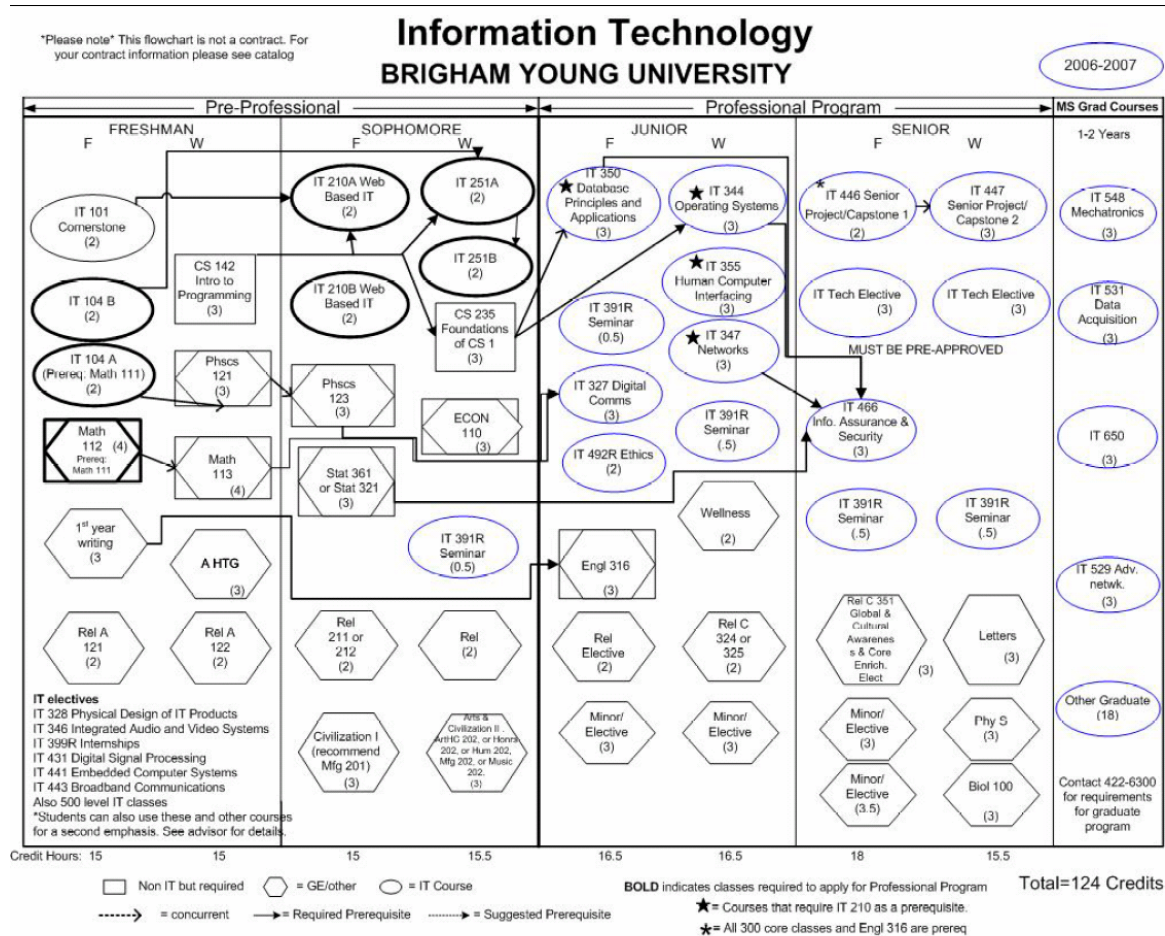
*Please note* This flowchart is not a contract. For your contract information please see catalog

Information Technology
BRIGHAM YOUNG UNIVERSITY

2006-2007

Pre-Professional

Professional Program

MS Grad Courses

FRESHMAN
F W

SOPHOMORE
F W

JUNIOR
F W

SENIOR
F W

1-2 Years

IT 101 Cornerstone (2)

IT 104 B (2)

IT 104 A (Prereq: Math 111) (2)

Math 112 (4) Prereq: Math 111

1st year writing (3

Rel A 121 (2)

CS 142 Intro to Programming (3)

Phscs 121 (3)

Math 113 (4)

A HTG (3)

Rel A 122 (2)

IT 210A Web Based IT (2)

IT 210B Web Based IT (2)

Phscs 123 (3)

Stat 361 or Stat 321 (3)

Rel 211 or 212 (2)

Civilization I (recommend Mfg 201) (3)

IT 251A (2)

IT 251B (2)

CS 235 Foundations of CS 1 (3)

ECON 110 (3)

IT 391R Seminar (0.5)

Rel (2)

Arts & Civilization II - ArtHC 202, or Honrs 202, or Hum 202, Mfg 202, or Music 202. (3)

IT 350 Database Principles and Applications (3)

IT 391R Seminar (0.5)

IT 327 Digital Comms (3)

IT 492R Ethics (2)

Engl 316 (3)

Rel Elective (2)

Minor/ Elective (3)

IT 344 Operating Systems (3)

IT 355 Human Computer Interfacing (3)

IT 347 Networks (3)

IT 391R Seminar (.5)

Wellness (2)

Rel C 324 or 325 (2)

Minor/ Elective (3)

IT 446 Senior Project/Capstone 1 (2)

IT Tech Elective (3)

MUST BE PRE-APPROVED

IT 466 Info. Assurance & Security (3)

IT 391R Seminar (.5)

Rel C 351 Global & Cultural Awarenes s & Core Enrich. Elect (3)

Minor/ Elective (3)

Minor/ Elective (3.5)

IT 447 Senior Project/ Capstone 2 (3)

IT Tech Elective (3)

IT 391R Seminar (.5)

Letters (3)

Phy S (3)

Biol 100 (3)

IT 548 Mechatronics (3)

IT 531 Data Acquisition (3)

IT 650 (3)

IT 529 Adv. netwk. (3)

Other Graduate (18)

Contact 422-6300 for requirements for graduate program

IT electives
IT 328 Physical Design of IT Products
IT 346 Integrated Audio and Video Systems
IT 399R Internships
IT 431 Digital Signal Processing
IT 441 Embedded Computer Systems
IT 443 Broadband Communications
Also 500 level IT classes
*Students can also use these and other courses for a second emphasis. See advisor for details.

Credit Hours: 15 15 15 15.5 16.5 16.5 18 15.5

Non IT but required = GE/other = IT Course

BOLD indicates classes required to apply for Professional Program

Total=124 Credits

= concurrent = Required Prerequisite = Suggested Prerequisite

★= Courses that require IT 210 as a prerequisite.

★= All 300 core classes and Engl 316 are prereq